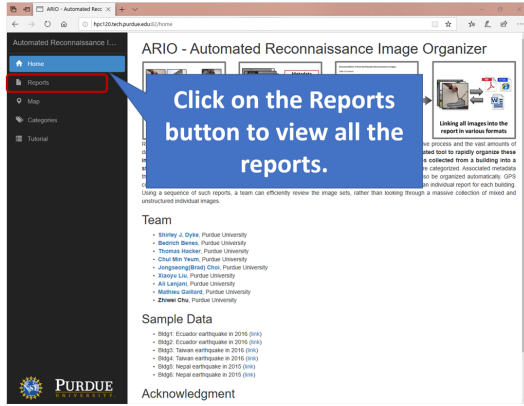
ARIO - Automated Reco ×

hpc120.tech.purdue.edu:82/home

Automated Reconnaissance I...

Home

Reports

Map

Categories

Tutorial

ARIO - Automated Reconnaissance Image Organizer

Metadata

Linking all images into the report in various formats

Click on the Reports button to view all the reports.

R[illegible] we process and the vast amounts of d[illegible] ated tool to rapidly organize these i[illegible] s collected from a building into a s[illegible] re categorized. Associated metadata t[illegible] lso be organized automatically. GPS c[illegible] individual report for each building. Using a sequence of such reports, a team can efficiently review the image sets, rather than looking through a massive collection of mixed and unstructured individual images.

Team

- Shirley J. Dyke, Purdue University
- Bedrich Benes, Purdue University
- Thomas Hacker, Purdue University
- Chul Min Yeum, Purdue University
- Jongseong(Brad) Choi, Purdue University
- Xiaoyu Liu, Purdue University
- Ali Lenjani, Purdue University
- Mathieu Gaillard, Purdue University
- Zhiwei Chu, Purdue University

Sample Data

- Bldg1: Ecuador earthquake in 2016 (link)
- Bldg2: Ecuador earthquake in 2016 (link)
- Bldg3: Taiwan earthquake in 2016 (link)
- Bldg4: Taiwan earthquake in 2016 (link)
- Bldg5: Nepal earthquake in 2015 (link)
- Bldg6: Nepal earthquake in 2015 (link)

Acknowledgment

PURDUE UNIVERSITY